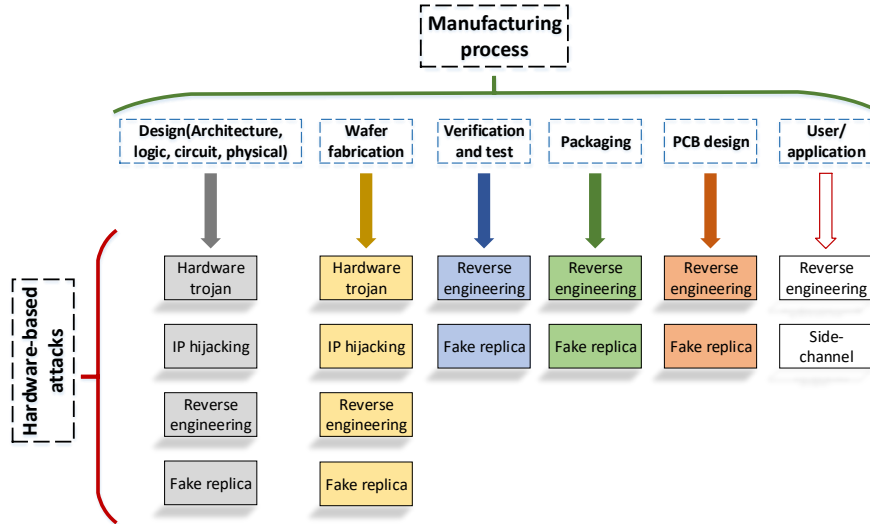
Manufacturing process

Design(Architecture, logic, circuit, physical)

Wafer fabrication

Verification and test

Packaging

PCB design

User/ application

Hardware-based attacks

Hardware trojan

IP hijacking

Reverse engineering

Fake replica

Hardware trojan

IP hijacking

Reverse engineering

Fake replica

Reverse engineering

Fake replica

Reverse engineering

Fake replica

Reverse engineering

Fake replica

Reverse engineering

Side-channel